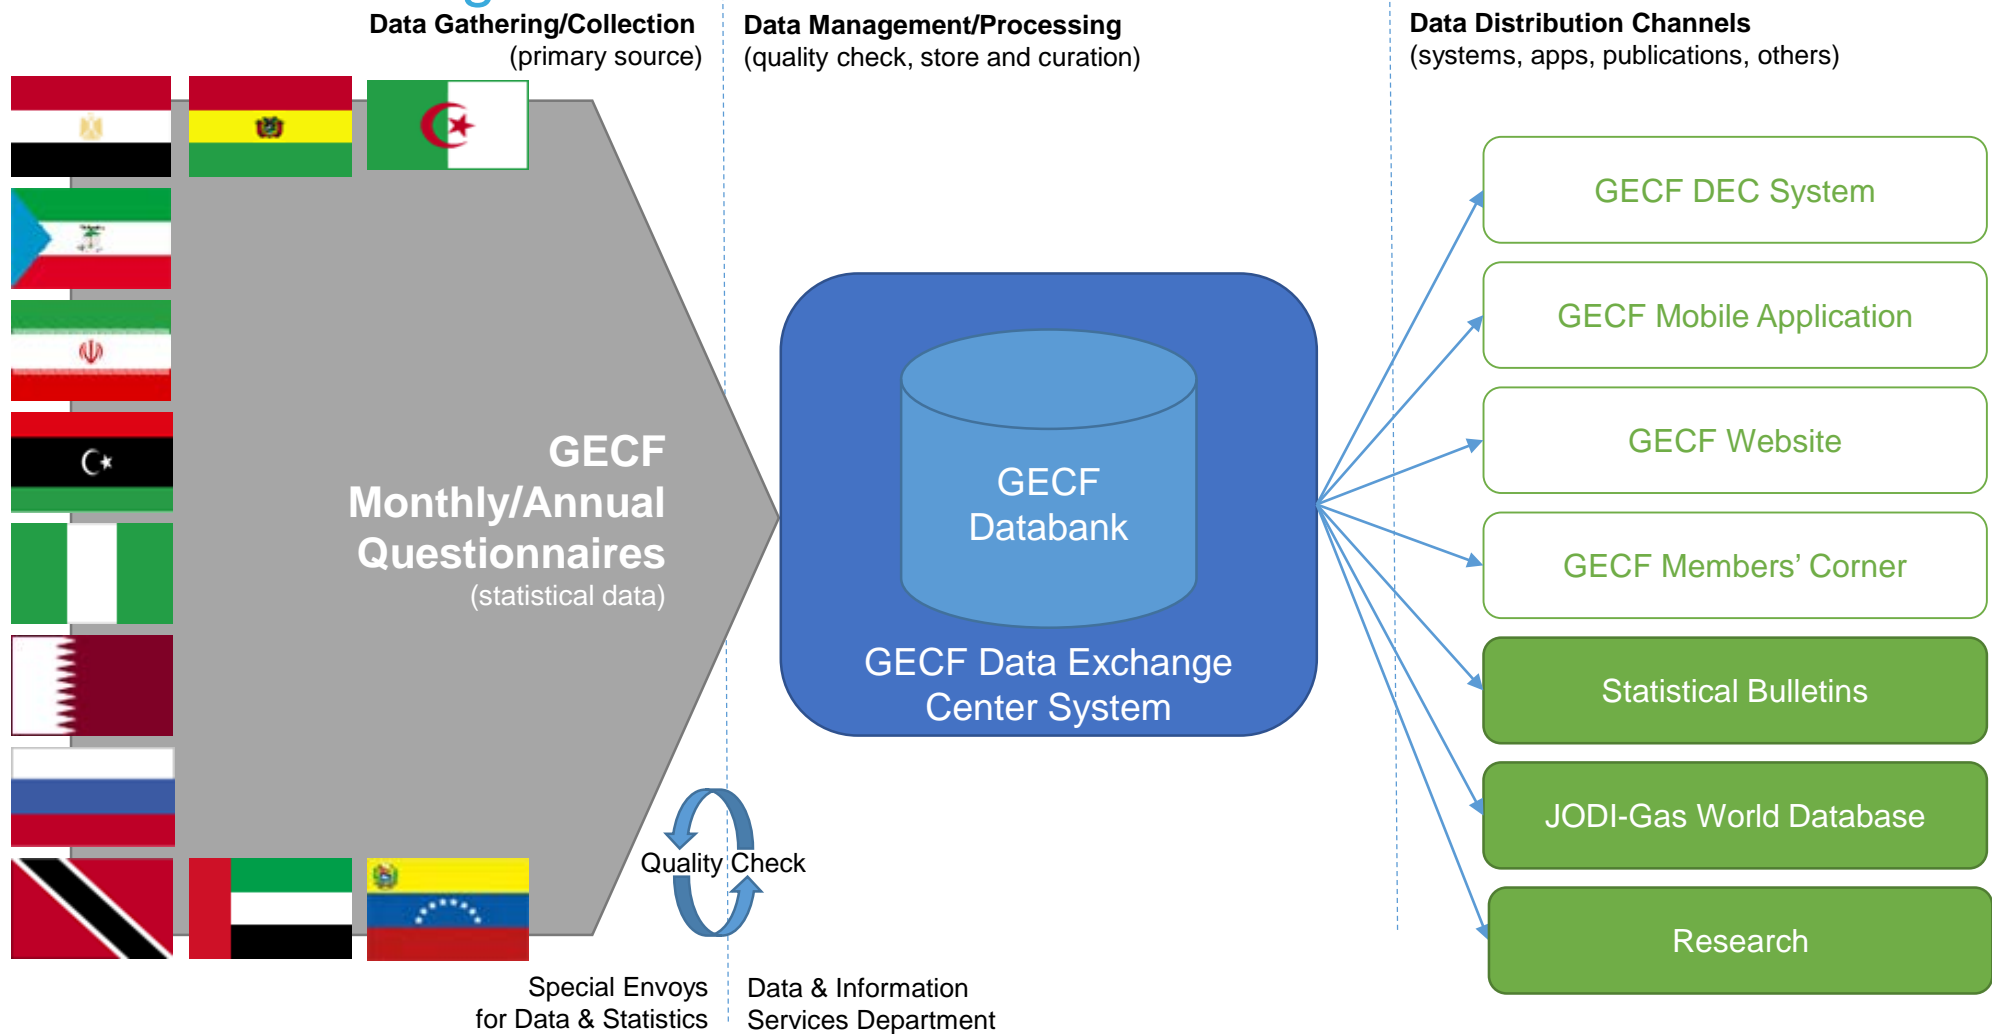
Data Gathering/Collection
(primary source)

Data Management/Processing
(quality check, store and curation)

Data Distribution Channels
(systems, apps, publications, others)

GECF
Monthly/Annual
Questionnaires
(statistical data)

GECF
Databank

GECF Data Exchange
Center System

GECF DEC System

GECF Mobile Application

GECF Website

GECF Members' Corner

Statistical Bulletins

JODI-Gas World Database

Research

Quality Check

Special Envoys
for Data & Statistics

Data & Information
Services Department